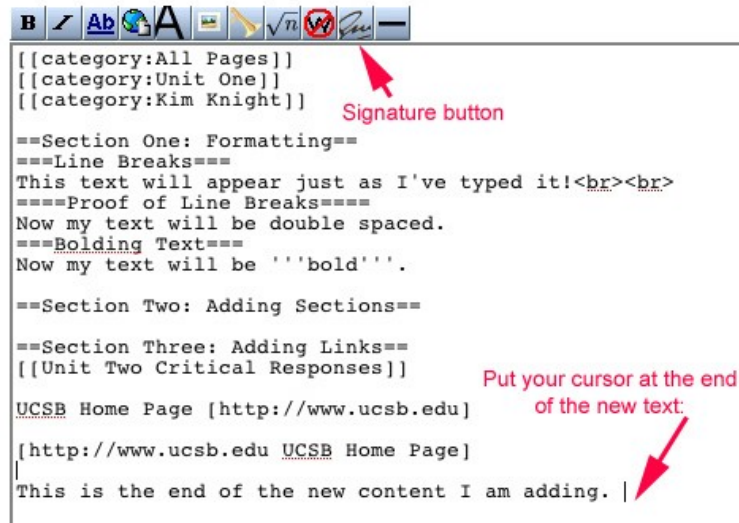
B I Ab A √n

[[category:All Pages]]
[[category:Unit One]]
[[category:Kim Knight]]

Signature button

==Section One: Formatting==
===Line Breaks===
This text will appear just as I've typed it!<br><br>
====Proof of Line Breaks====
Now my text will be double spaced.
===Bolding Text===
Now my text will be '''bold'''.

==Section Two: Adding Sections==

==Section Three: Adding Links==
[[Unit Two Critical Responses]]

Put your cursor at the end of the new text:

UCSB Home Page [http://www.ucsb.edu]

[http://www.ucsb.edu UCSB Home Page]

This is the end of the new content I am adding.